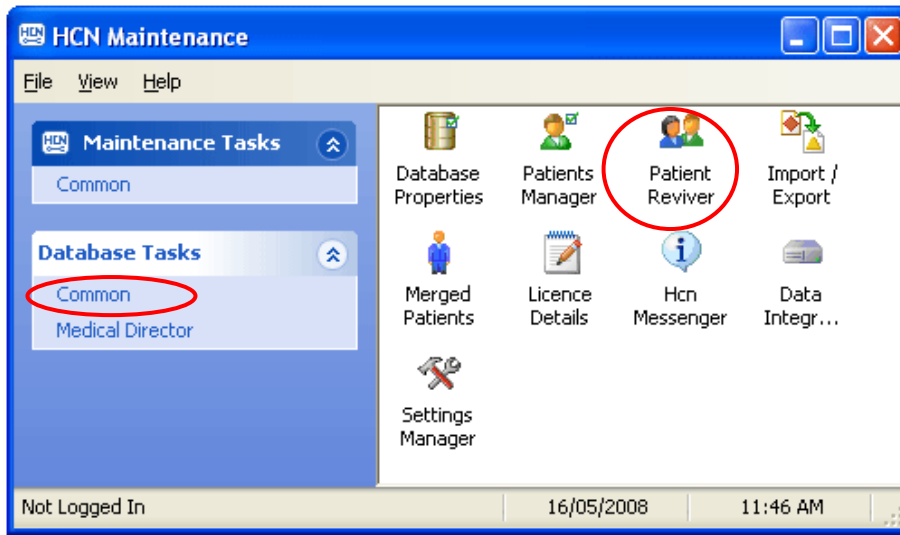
HCN HCN Maintenance

File View Help

HCN Maintenance Tasks

Common

Database Tasks

Common

Medical Director

Database Properties

Patients Manager

Patient Reviver

Import / Export

Merged Patients

Licence Details

Hcn Messenger

Data Integr...

Settings Manager

Not Logged In | 16/05/2008 | 11:46 AM